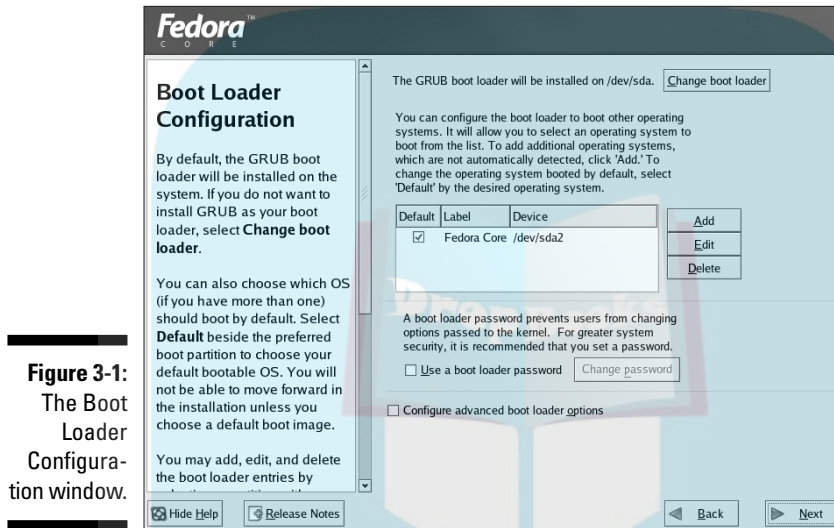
Fedora™
C O R E

Boot Loader Configuration

By default, the GRUB boot loader will be installed on the system. If you do not want to install GRUB as your boot loader, select **Change boot loader**.

You can also choose which OS (if you have more than one) should boot by default. Select **Default** beside the preferred boot partition to choose your default bootable OS. You will not be able to move forward in the installation unless you choose a default boot image.

You may add, edit, and delete the boot loader entries by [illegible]

The GRUB boot loader will be installed on /dev/sda. Change boot loader

You can configure the boot loader to boot other operating systems. It will allow you to select an operating system to boot from the list. To add additional operating systems, which are not automatically detected, click 'Add.' To change the operating system booted by default, select 'Default' by the desired operating system.

| Default | Label | Device |
|---|---|---|
| ☑ | Fedora Core | /dev/sda2 |

Add
Edit
Delete

A boot loader password prevents users from changing options passed to the kernel. For greater system security, it is recommended that you set a password.

☐ Use a boot loader password  Change password

☐ Configure advanced boot loader options

Hide Help  Release Notes  Back  Next

Figure 3-1: The Boot Loader Configuration window.